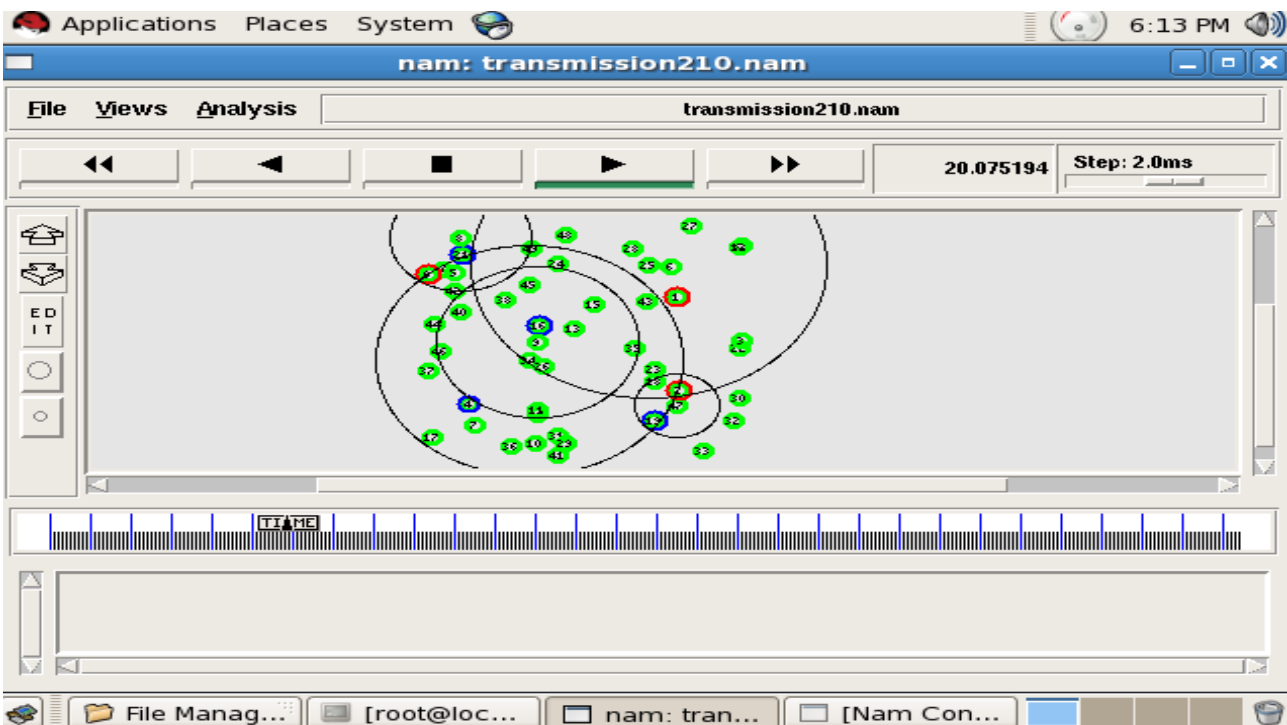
Applications Places System

6:13 PM

nam: transmission210.nam

File Views Analysis

transmission210.nam

20.075194

Step: 2.0ms

EDIT

27
48
28
34
8
21
25
6
6
5
24
45
42
1
38
15
43
40
44
16
13
9
39
46
34
26
37
23
18
2
4
30
11
47
7
19
32
17
31
36
10
22
41
33

TIME

File Manag...

[root@loc...

nam: tran...

[Nam Con...